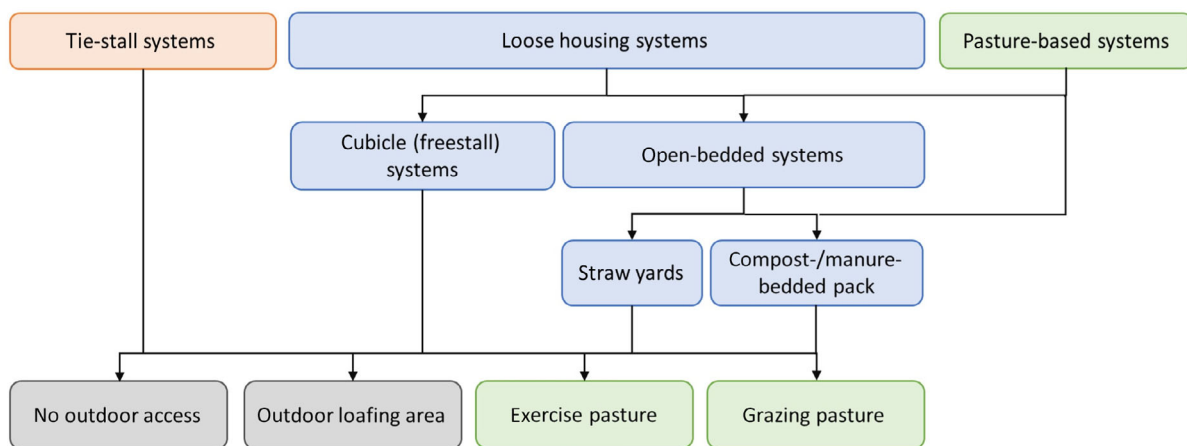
Tie-stall systems

Loose housing systems

Pasture-based systems

Cubicle (freestall) systems

Open-bedded systems

Straw yards

Compost-/manure-bedded pack

No outdoor access

Outdoor loafing area

Exercise pasture

Grazing pasture